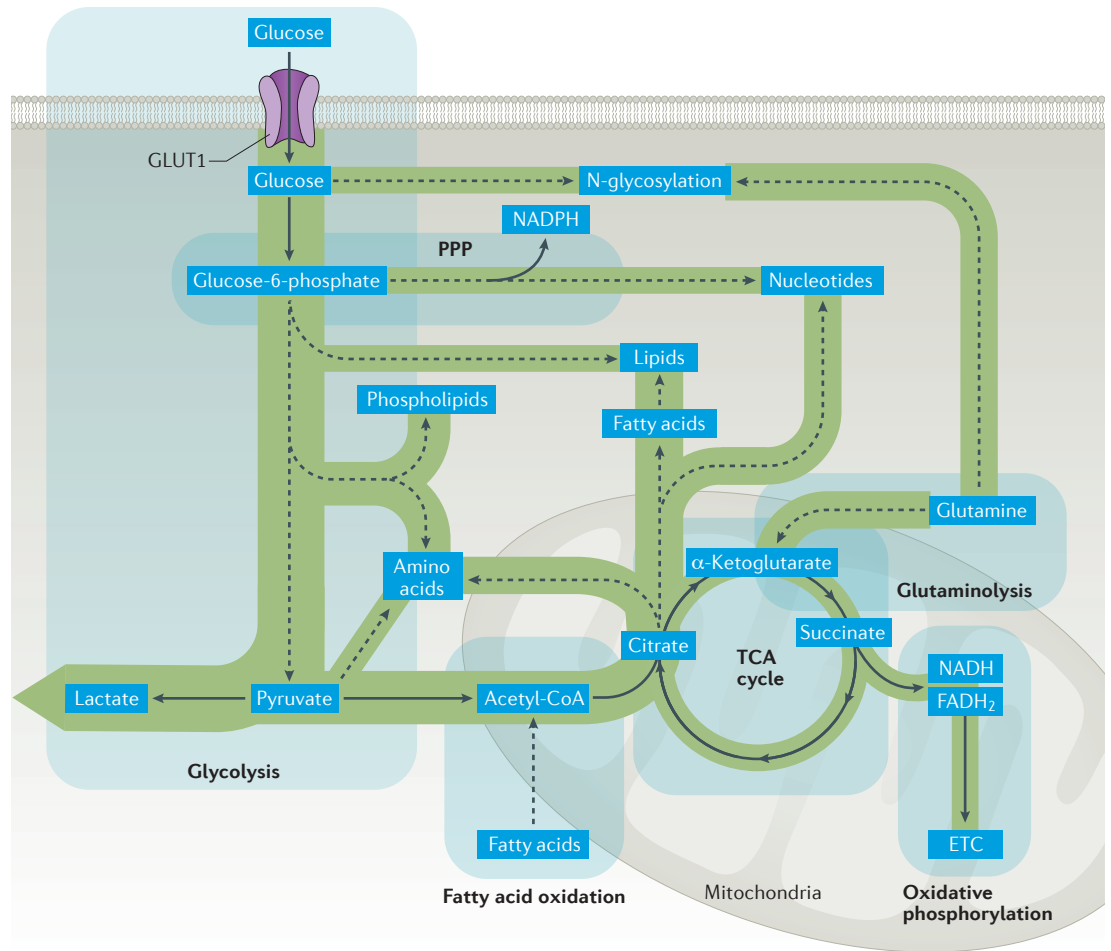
Glucose

GLUT1

Glucose

N-glycosylation

NADPH

PPP

Glucose-6-phosphate

Nucleotides

Lipids

Phospholipids

Fatty acids

Glutamine

Amino acids

α-Ketoglutarate

Glutaminolysis

Succinate

Citrate

TCA cycle

NADH

$FADH_2$

Lactate

Pyruvate

Acetyl-CoA

Glycolysis

Fatty acids

ETC

Fatty acid oxidation

Mitochondria

Oxidative phosphorylation